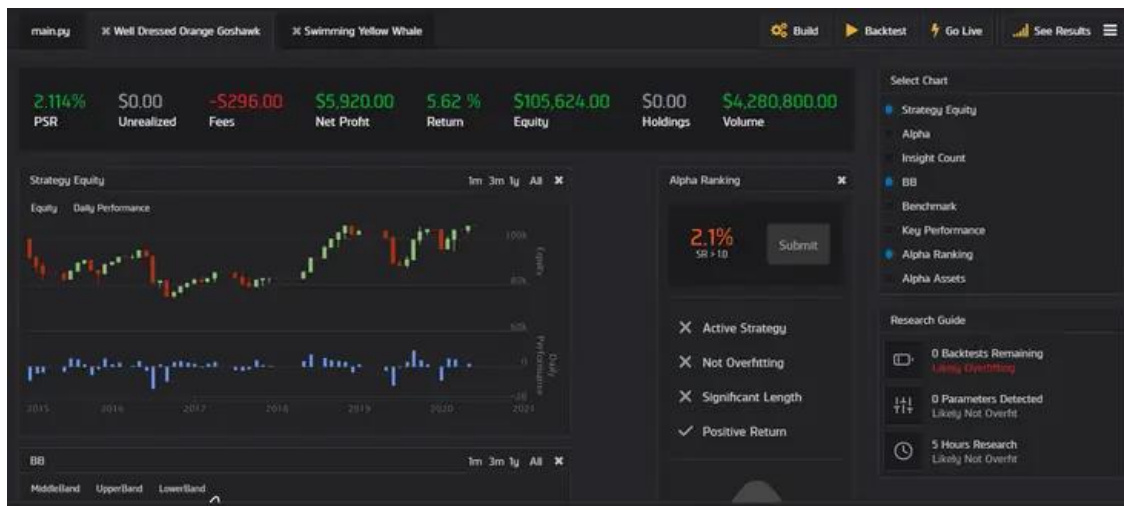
main.py | ✕ Well Dressed Orange Goshawk | ✕ Swimming Yellow Whale

Build | Backtest | Go Live | See Results

| 2.114% | $0.00 | -$296.00 | $5,920.00 | 5.62 % | $105,624.00 | $0.00 | $4,280,800.00 |
|---|---|---|---|---|---|---|---|
| PSR | Unrealized | Fees | Net Profit | Return | Equity | Holdings | Volume |

Strategy Equity
1m 3m 1y All ✕

Equity Daily Performance

100k
80k
Equity

50%
0
-26
Daily Performance

2015 2016 2017 2018 2019 2020 2021

BB
1m 3m 1y All ✕

MiddleBand UpperBand LowerBand

Alpha Ranking ✕

2.1%
SR > 10
Submit

✕ Active Strategy
✕ Not Overfitting
✕ Significant Length
✓ Positive Return

Select Chart
Strategy Equity
Alpha
Insight Count
BB
Benchmark
Key Performance
Alpha Ranking
Alpha Assets

Research Guide
0 Backtests Remaining
Likely Overfitting
0 Parameters Detected
Likely Not Overfit
5 Hours Research
Likely Not Overfit